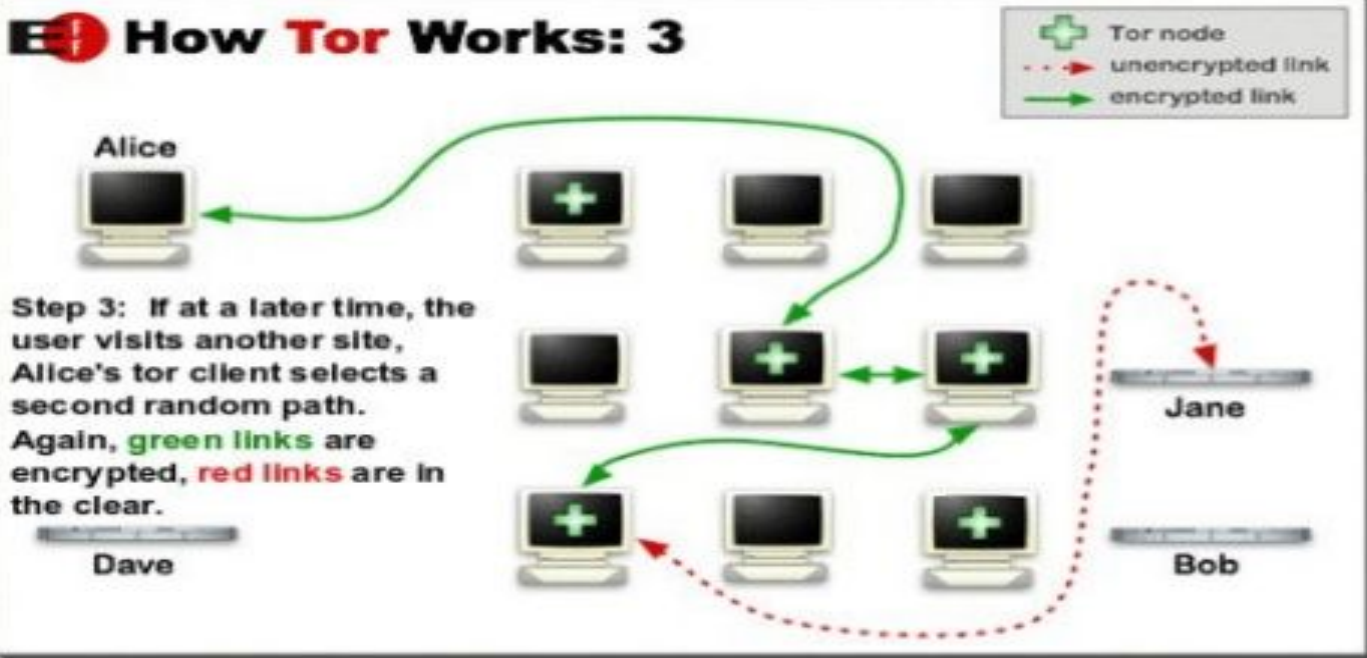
How Tor Works: 3

Tor node
unencrypted link
encrypted link

Alice

Step 3: If at a later time, the user visits another site, Alice's tor client selects a second random path. Again, green links are encrypted, red links are in the clear.

Jane

Dave

Bob